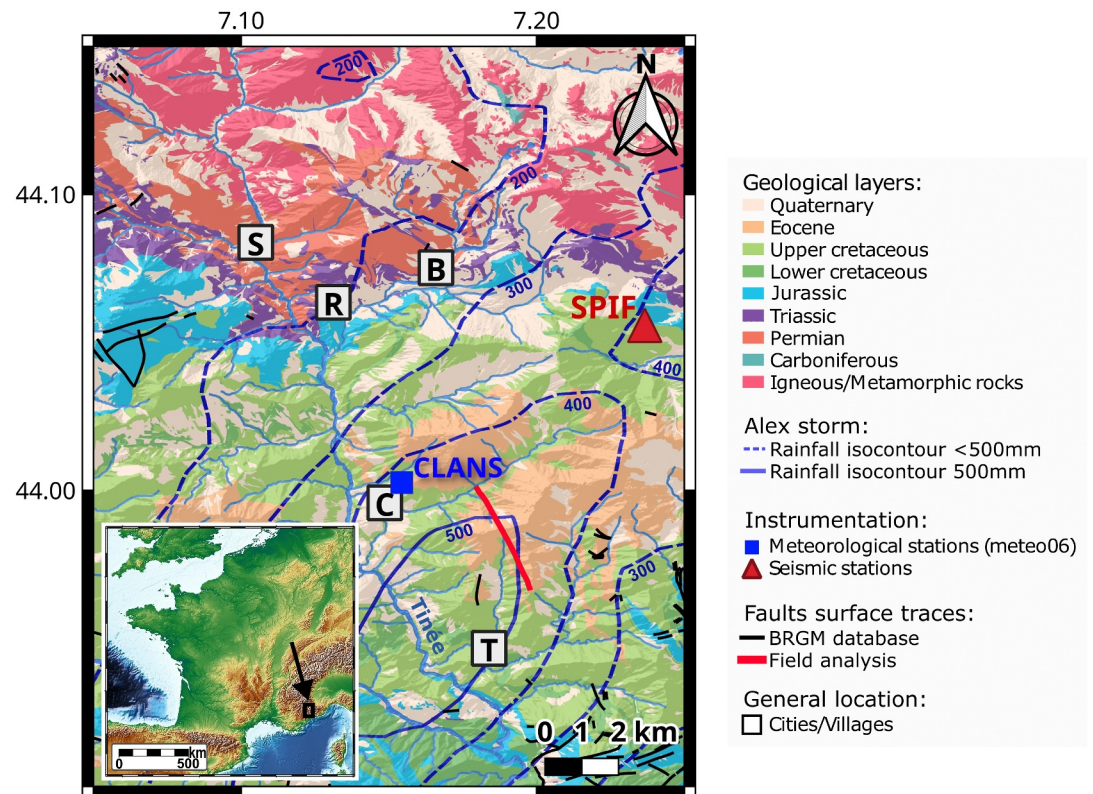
7.10
7.20
44.10
44.00
N
200
200
300
400
400
300
500
S
B
R
SPIF
CLANS
C
T
Tinée
km
0
500
0 1 2 km

Geological layers:
Quaternary
Eocene
Upper cretaceous
Lower cretaceous
Jurassic
Triassic
Permian
Carboniferous
Igneous/Metamorphic rocks

Alex storm:
Rainfall isocontour <500mm
Rainfall isocontour 500mm

Instrumentation:
Meteorological stations (meteo06)
Seismic stations

Faults surface traces:
BRGM database
Field analysis

General location:
Cities/Villages